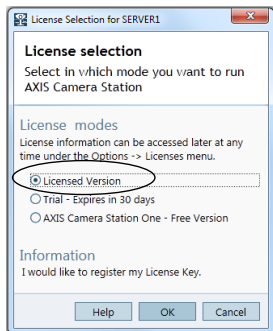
License Selection for SERVER1

License selection

Select in which mode you want to run AXIS Camera Station

License modes

License information can be accessed later at any time under the Options -> Licenses menu.

Licensed Version

Trial - Expires in 30 days

AXIS Camera Station One - Free Version

Information

I would like to register my License Key.

Help OK Cancel